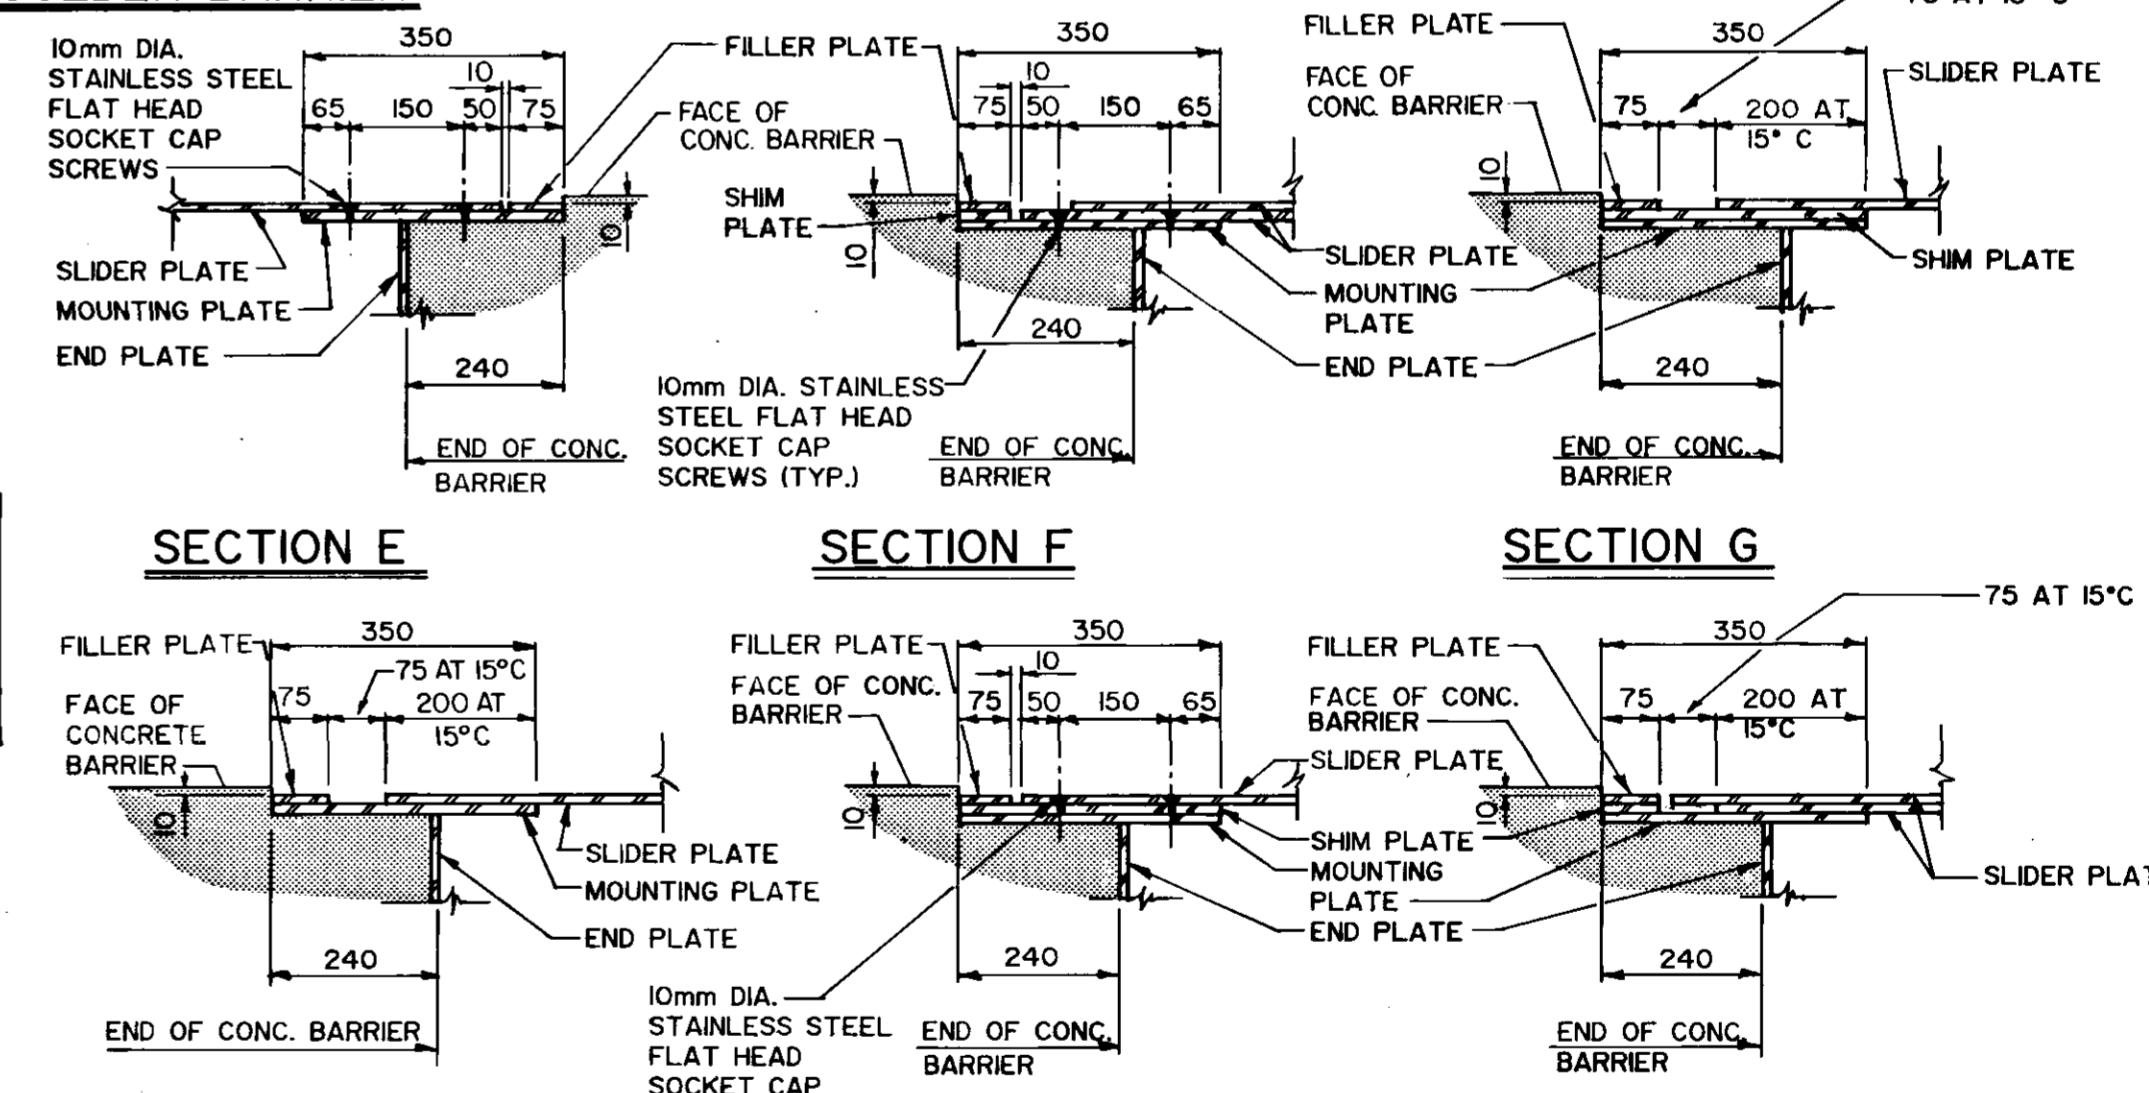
10mm DIA. STAINLESS STEEL FLAT HEAD SOCKET CAP SCREWS

350
10
65 150 50 75
10
SLIDER PLATE
MOUNTING PLATE
END PLATE
240
END OF CONC. BARRIER

FILLER PLATE
FACE OF CONC. BARRIER
SHIM PLATE
350
10
75 50 150 65
10
240
10mm DIA. STAINLESS STEEL FLAT HEAD SOCKET CAP SCREWS (TYP.)
END OF CONC. BARRIER
SLIDER PLATE
MOUNTING PLATE
END PLATE

FILLER PLATE
FACE OF CONC. BARRIER
350
75 200 AT 15° C
SLIDER PLATE
10
SHIM PLATE
240
END OF CONC. BARRIER

SECTION E

SECTION F

SECTION G

FILLER PLATE
FACE OF CONCRETE BARRIER
350
75 AT 15°C
75 200 AT 15°C
10
SLIDER PLATE
MOUNTING PLATE
END PLATE
240
END OF CONC. BARRIER

FILLER PLATE
FACE OF CONC. BARRIER
350
10
75 50 150 65
10
SLIDER PLATE
SHIM PLATE
MOUNTING PLATE
END PLATE
240
10mm DIA. STAINLESS STEEL FLAT HEAD SOCKET CAP
END OF CONC. BARRIER

75 AT 15°C
FILLER PLATE
FACE OF CONC. BARRIER
350
75 200 AT 15°C
10
SLIDER PLAT
240
END OF CONC. BARRIER